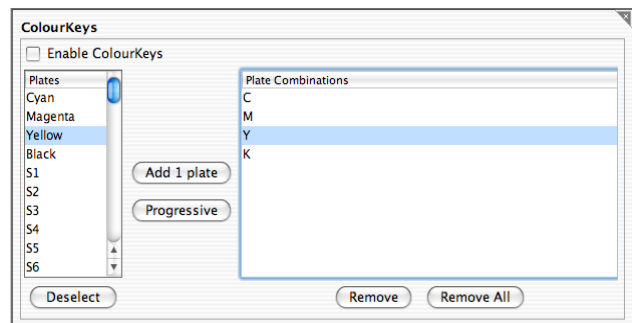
ColourKeys

Enable ColourKeys

| Plates |
|---|
| Cyan |
| Magenta |
| Yellow |
| Black |
| S1 |
| S2 |
| S3 |
| S4 |
| S5 |
| S6 |

Add 1 plate

Progressive

| Plate Combinations |
|---|
| C |
| M |
| Y |
| K |

Deselect

Remove

Remove All